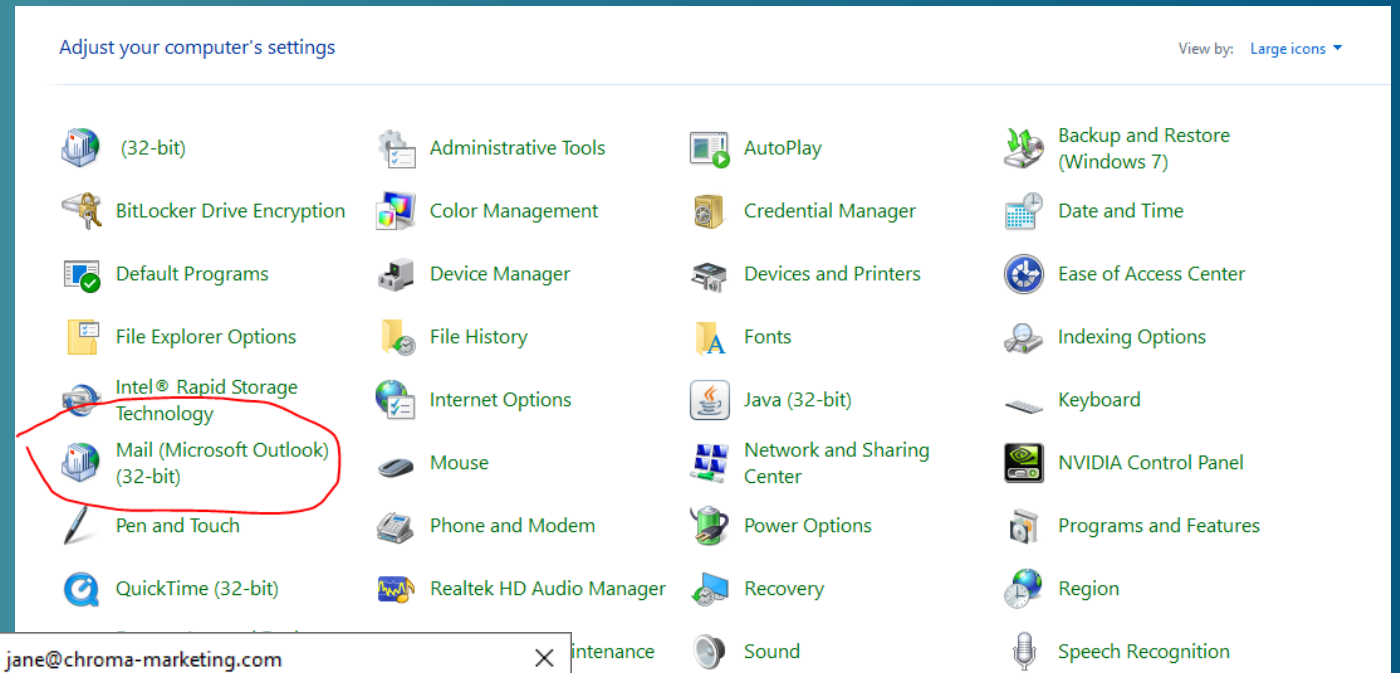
Adjust your computer's settings

View by: Large icons

(32-bit)
Administrative Tools
AutoPlay
Backup and Restore (Windows 7)
BitLocker Drive Encryption
Color Management
Credential Manager
Date and Time
Default Programs
Device Manager
Devices and Printers
Ease of Access Center
File Explorer Options
File History
Fonts
Indexing Options
Intel® Rapid Storage Technology
Internet Options
Java (32-bit)
Keyboard
Mail (Microsoft Outlook) (32-bit)
Mouse
Network and Sharing Center
NVIDIA Control Panel
Pen and Touch
Phone and Modem
Power Options
Programs and Features
QuickTime (32-bit)
Realtek HD Audio Manager
Recovery
Region
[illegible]
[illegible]intenance
Sound
Speech Recognition

jane@chroma-marketing.com
×